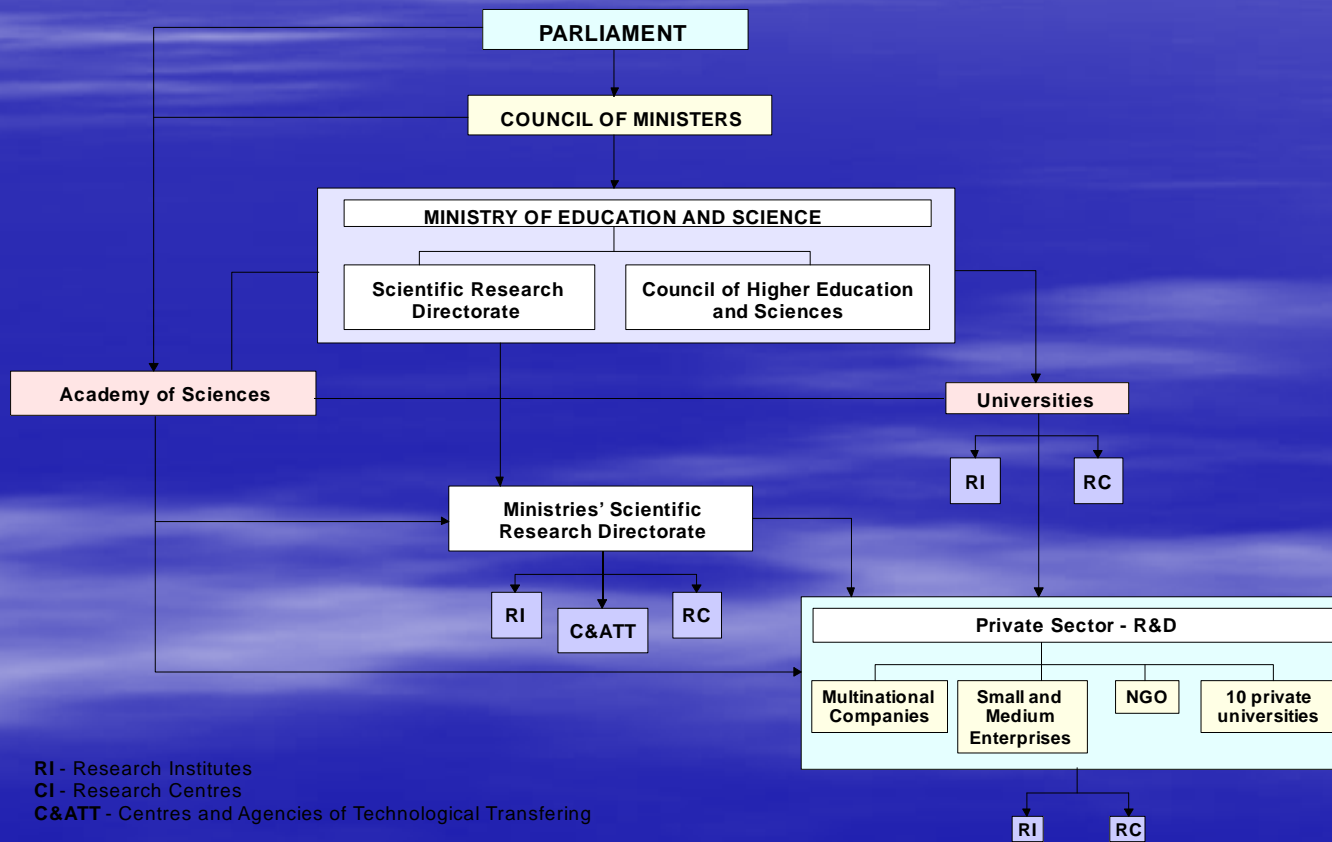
PARLIAMENT

COUNCIL OF MINISTERS

MINISTRY OF EDUCATION AND SCIENCE

Scientific Research Directorate

Council of Higher Education and Sciences

Academy of Sciences

Universities

RI

RC

Ministries' Scientific Research Directorate

RI

C&ATT

RC

Private Sector - R&D

Multinational Companies

Small and Medium Enterprises

NGO

10 private universities

RI

RC

RI - Research Institutes
CI - Research Centres
C&ATT - Centres and Agencies of Technological Transfering